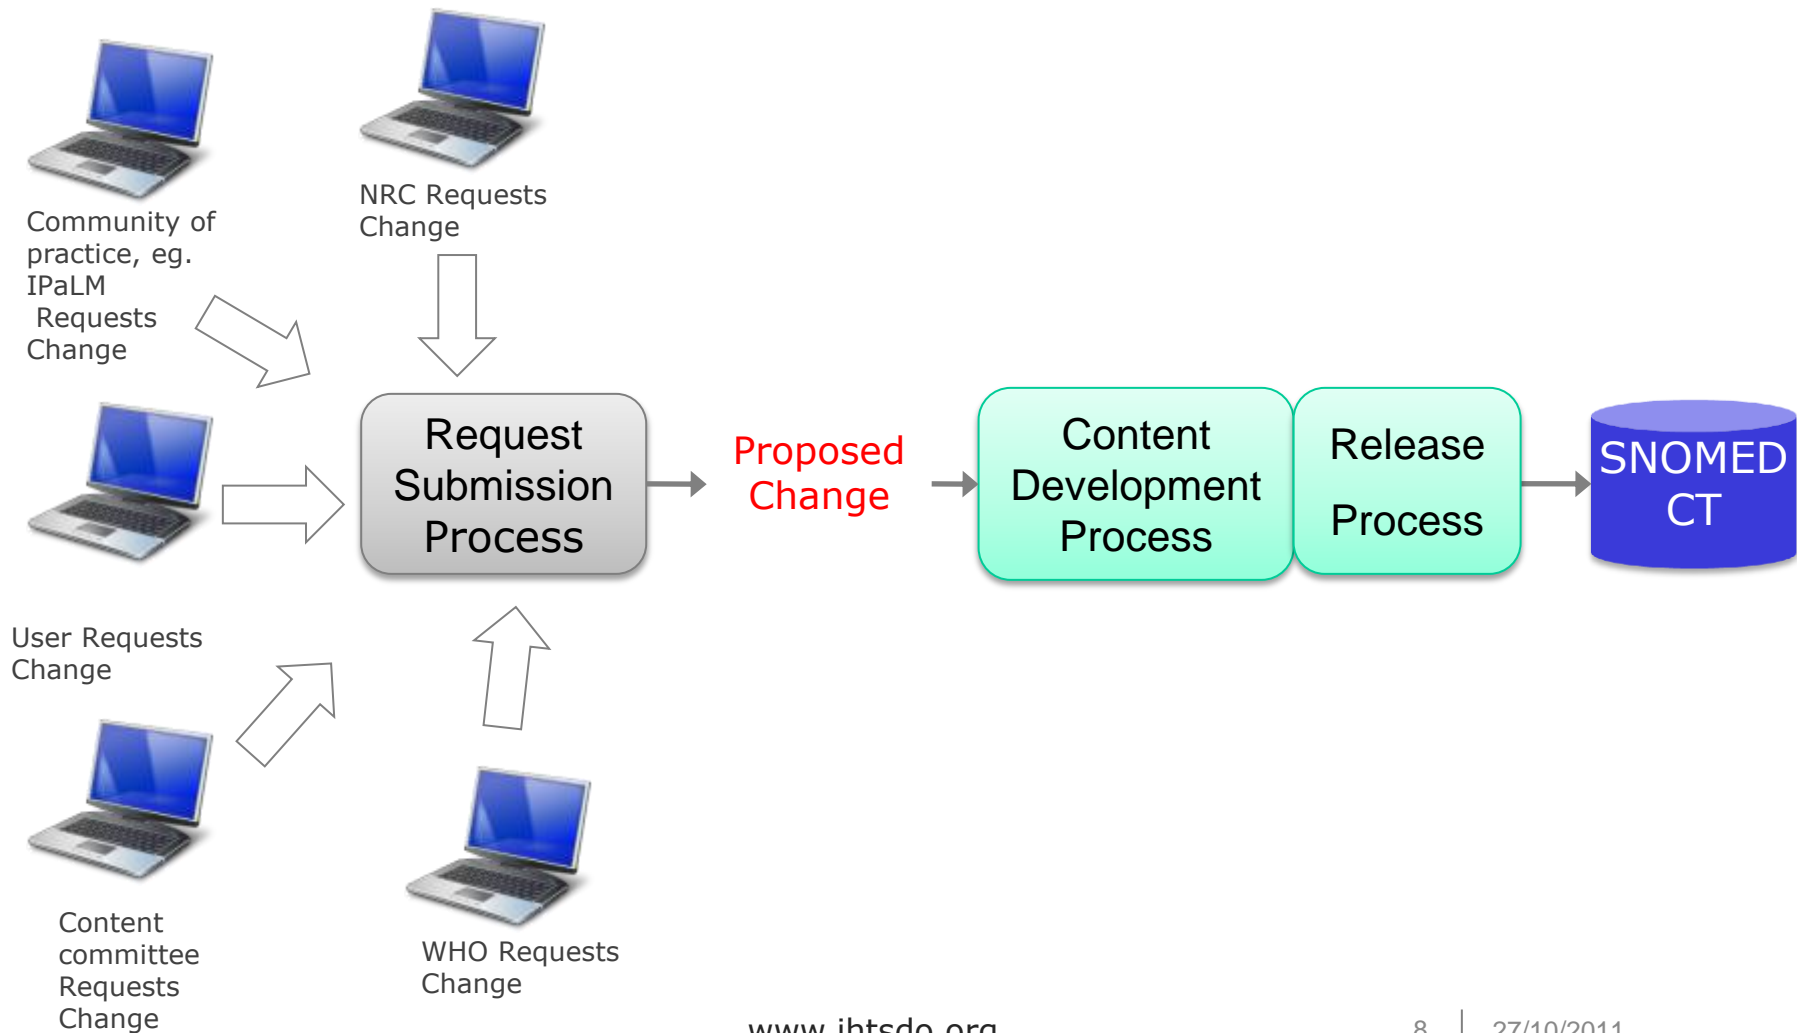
Community of practice, eg. IPaLM Requests Change

NRC Requests Change

Request Submission Process

Proposed Change

Content Development Process

Release Process

SNOMED CT

User Requests Change

Content committee Requests Change

WHO Requests Change

www.ihtsdo.org

8

27/10/2011